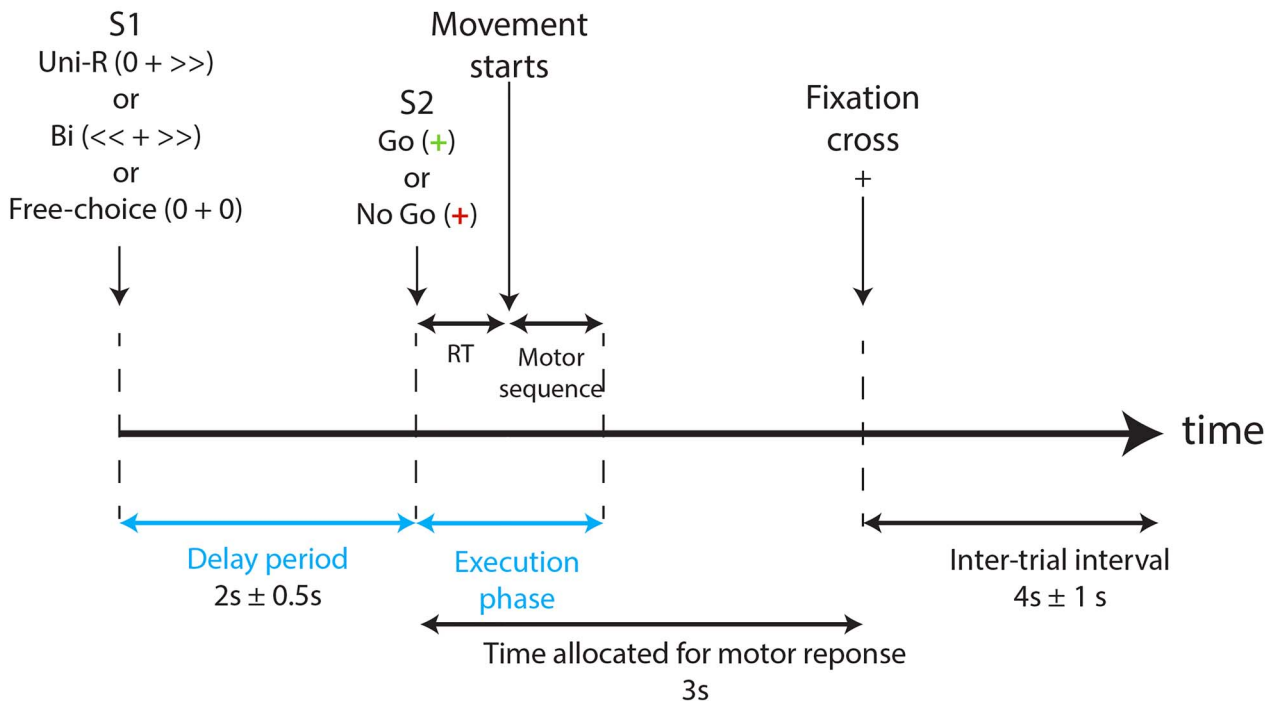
S1
Uni-R (0 + >>)
or
Bi (<< + >>)
or
Free-choice (0 + 0)

Movement starts

S2
Go (+)
or
No Go (+)

Fixation cross
+

RT

Motor sequence

time

Delay period
2s ± 0.5s

Execution phase

Inter-trial interval
4s ± 1 s

Time allocated for motor reponse
3s